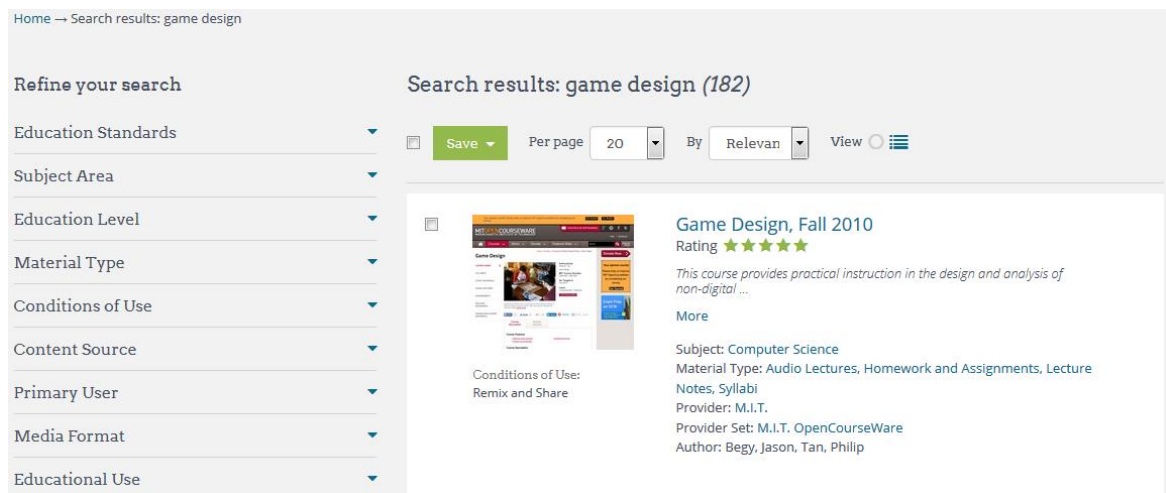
Home → Search results: game design

Refine your search

Education Standards

Subject Area

Education Level

Material Type

Conditions of Use

Content Source

Primary User

Media Format

Educational Use

Search results: game design *(182)*

Save

Per page 20

By Relevan

View

Game Design, Fall 2010

Rating ★★★★★

*This course provides practical instruction in the design and analysis of non-digital ...*

More

Conditions of Use: Remix and Share

Subject: Computer Science

Material Type: Audio Lectures, Homework and Assignments, Lecture Notes, Syllabi

Provider: M.I.T.

Provider Set: M.I.T. OpenCourseWare

Author: Begy, Jason, Tan, Philip